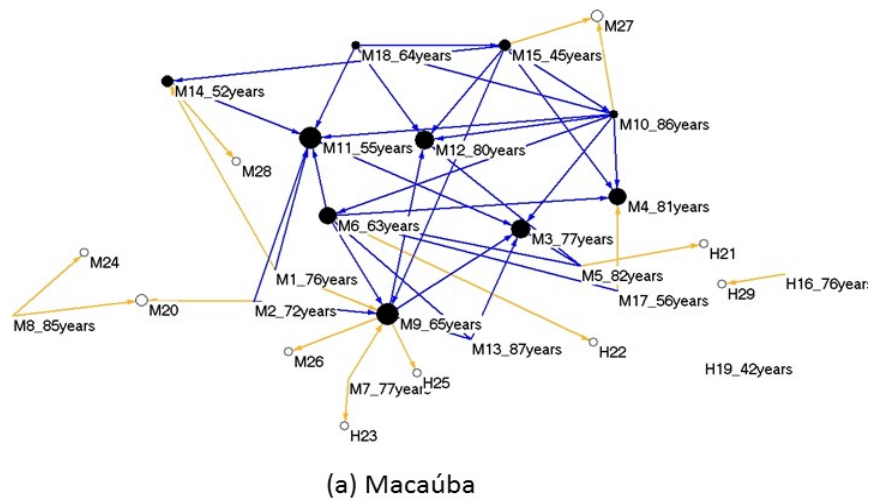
M27
M18_64years
M15_45years
M14_52years
M10_86years
M11_55years
M12_80years
M28
M4_81years
M6_63years
M3_77years
H21
M24
M1_76years
M5_82years
H16_76years
H29
M17_56years
M8_85years
M20
M2_72years
M9_65years
M13_87years
H22
M26
H19_42years
M7_77years
H25
H23

(a) Macaúba